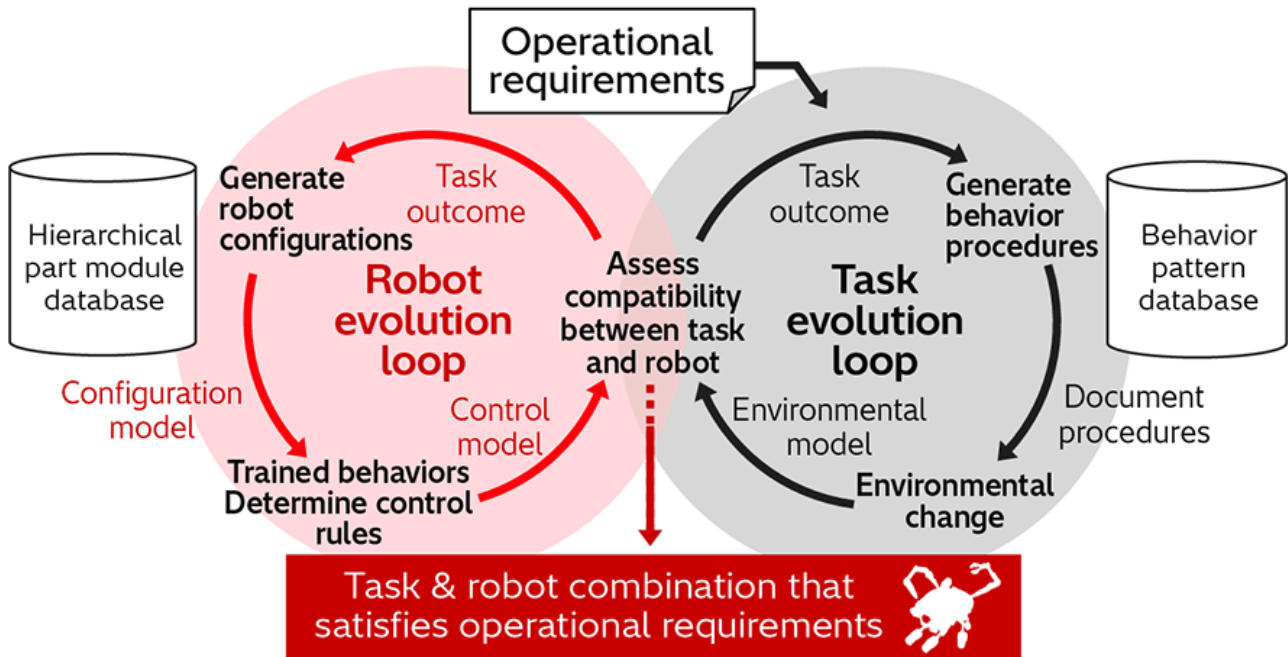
Operational requirements

Hierarchical part module database

Generate robot configurations

Task outcome

Robot evolution loop

Configuration model

Control model

Trained behaviors Determine control rules

Assess compatibility between task and robot

Task outcome

Generate behavior procedures

Task evolution loop

Behavior pattern database

Environmental model

Document procedures

Environmental change

Task & robot combination that satisfies operational requirements